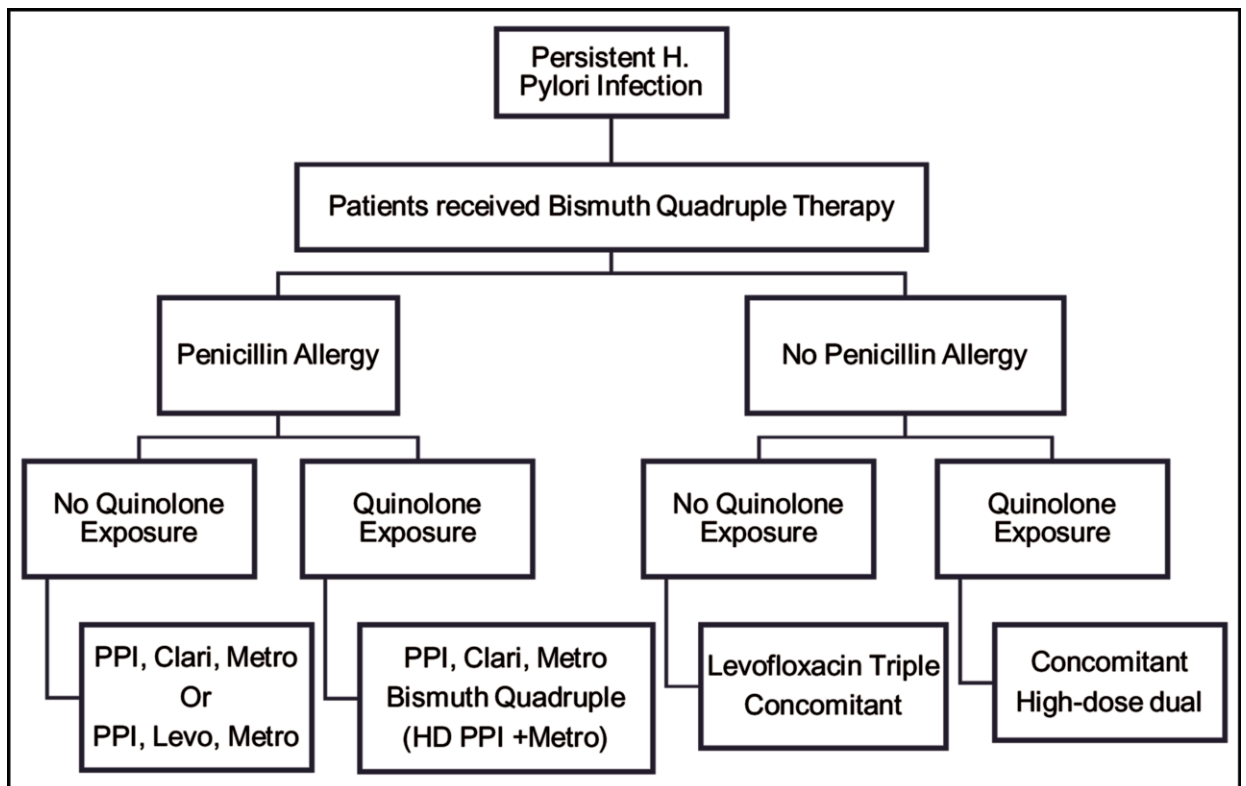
Persistent H. Pylori Infection

Patients received Bismuth Quadruple Therapy

Penicillin Allergy

No Penicillin Allergy

No Quinolone Exposure

Quinolone Exposure

No Quinolone Exposure

Quinolone Exposure

PPI, Clari, Metro
Or
PPI, Levo, Metro

PPI, Clari, Metro
Bismuth Quadruple
(HD PPI +Metro)

Levofloxacin Triple
Concomitant

Concomitant
High-dose dual